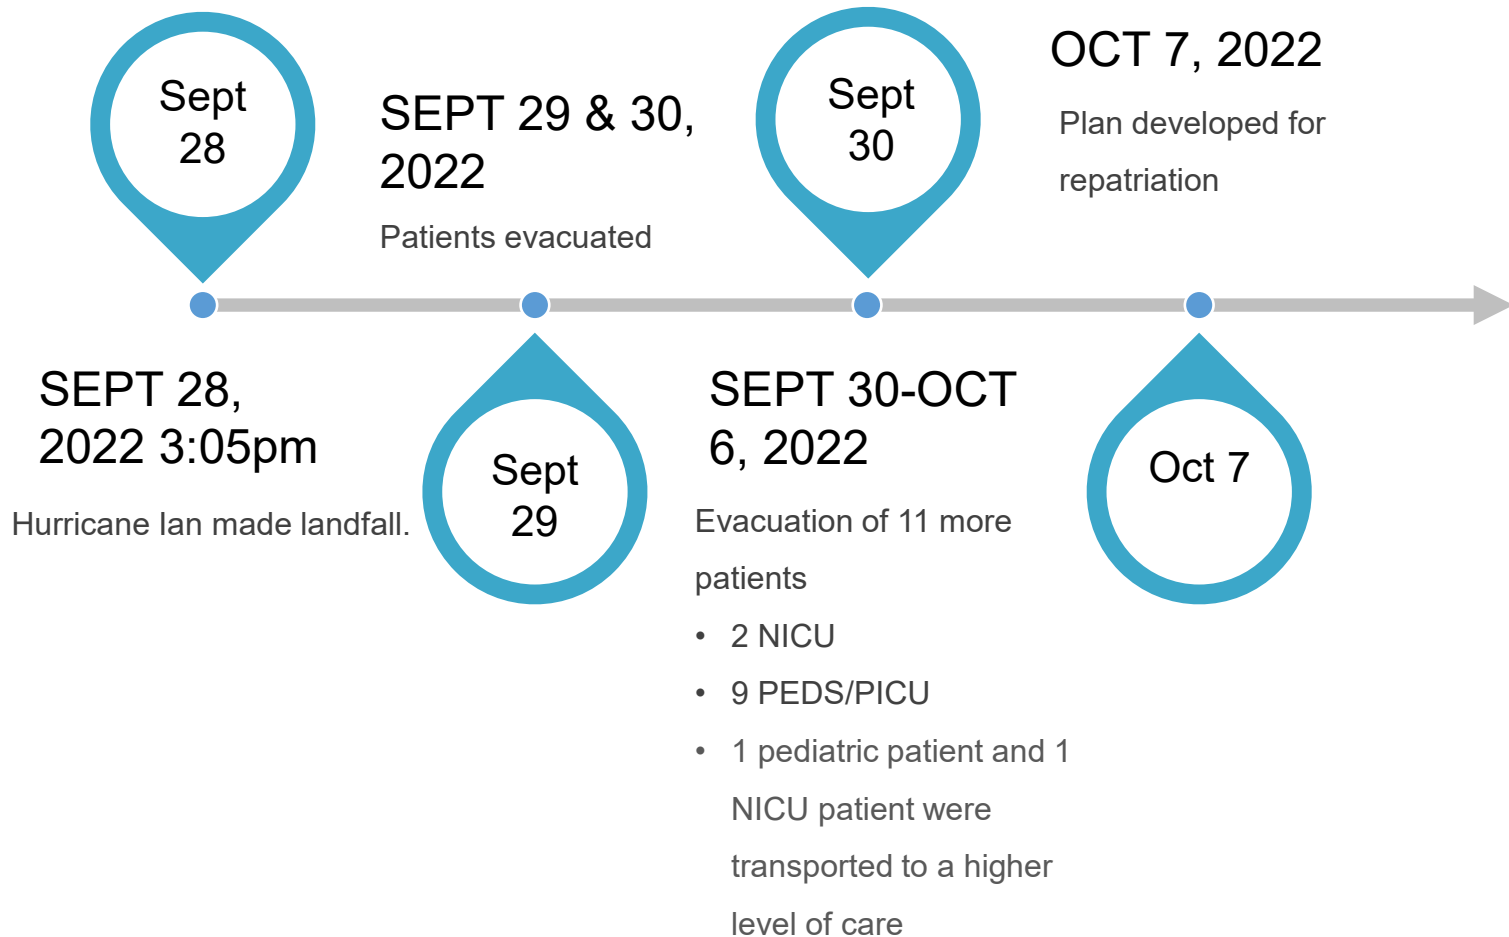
Sept 28

SEPT 28, 2022 3:05pm

Hurricane Ian made landfall.

SEPT 29 & 30, 2022

Patients evacuated

Sept 29

Sept 30

SEPT 30-OCT 6, 2022

Evacuation of 11 more patients

- 2 NICU
- 9 PEDS/PICU
- 1 pediatric patient and 1 NICU patient were transported to a higher level of care

OCT 7, 2022

Plan developed for repatriation

Oct 7